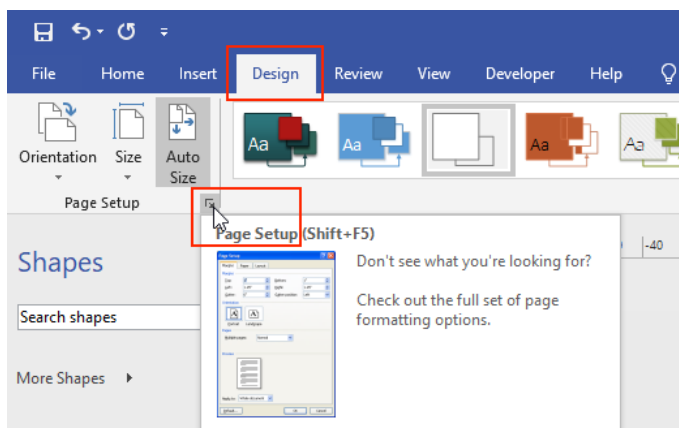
File Home Insert Design Review View Developer Help

Orientation Size Auto Size

Page Setup

Aa Aa Aa Aa

Shapes

Search shapes

More Shapes

Page Setup (Shift+F5)

Don't see what you're looking for?

Check out the full set of page formatting options.

-40